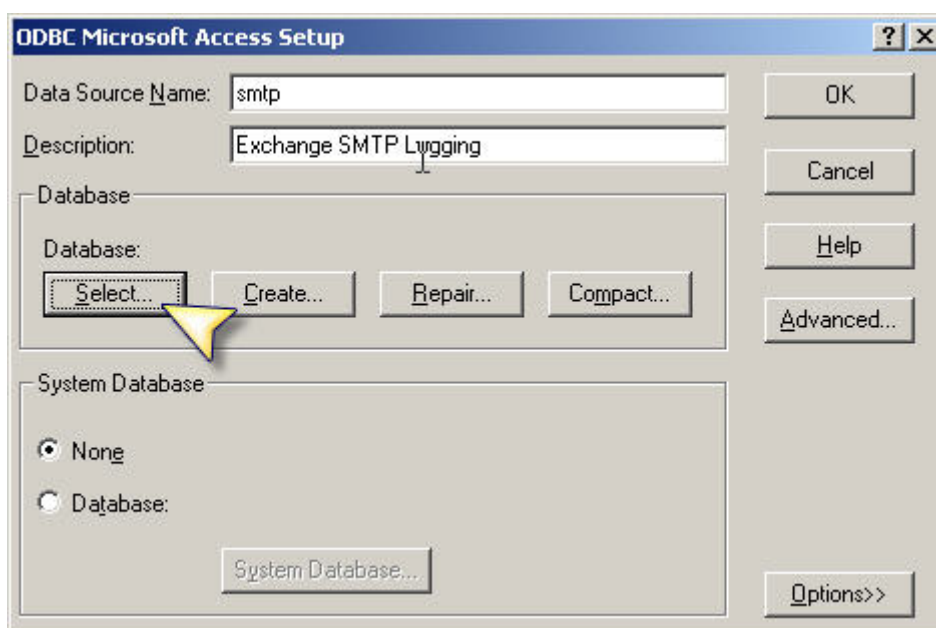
ODBC Microsoft Access Setup
?
X
Data Source Name: smtp
Description: Exchange SMTP Logging
Database
Database:
Select...
Create...
Repair...
Compact...
System Database
None
Database:
System Database...
OK
Cancel
Help
Advanced...
Options>>